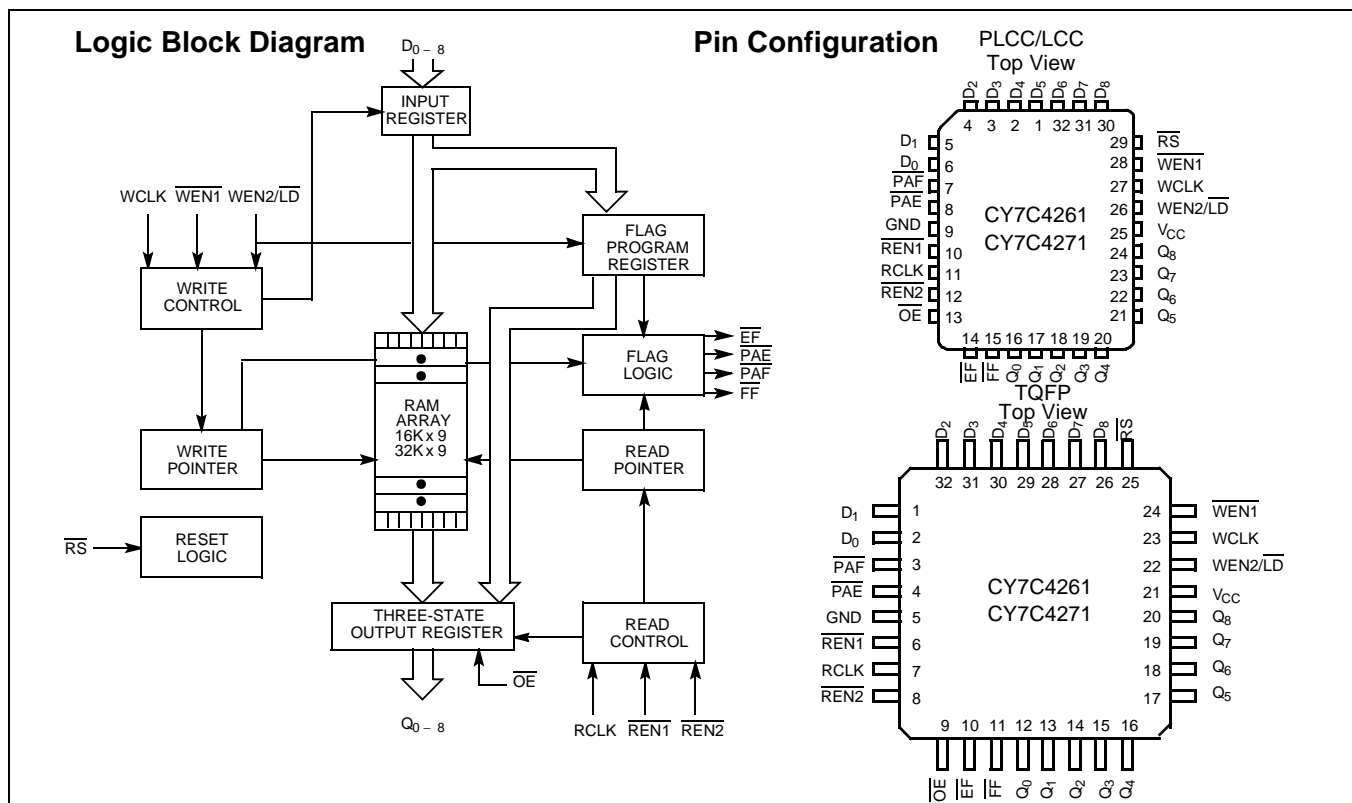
**Logic Block Diagram**

$D_{0-8}$

INPUT REGISTER

WCLK $\overline{WEN1}$ WEN2/$\overline{LD}$

WRITE CONTROL

FLAG PROGRAM REGISTER

FLAG LOGIC

$\overline{EF}$
$\overline{PAE}$
$\overline{PAF}$
$\overline{FF}$

RAM ARRAY 16K x 9 32K x 9

WRITE POINTER

READ POINTER

$\overline{RS}$

RESET LOGIC

THREE-STATE OUTPUT REGISTER

READ CONTROL

$\overline{OE}$

$Q_{0-8}$

RCLK $\overline{REN1}$ $\overline{REN2}$

**Pin Configuration**

PLCC/LCC
Top View

$D_2$ $D_3$ $D_4$ $D_5$ $D_6$ $D_7$ $D_8$
4 3 2 1 32 31 30

$D_1$ 5
$D_0$ 6
$\overline{PAF}$ 7
$\overline{PAE}$ 8
GND 9
$\overline{REN1}$ 10
RCLK 11
$\overline{REN2}$ 12
$\overline{OE}$ 13

29 $\overline{RS}$
28 $\overline{WEN1}$
27 WCLK
26 WEN2/$\overline{LD}$
25 $V_{CC}$
24 $Q_8$
23 $Q_7$
22 $Q_6$
21 $Q_5$

CY7C4261
CY7C4271

14 15 16 17 18 19 20
$\overline{EF}$ $\overline{FF}$ $Q_0$ $Q_1$ $Q_2$ $Q_3$ $Q_4$

TQFP
Top View

$D_2$ $D_3$ $D_4$ $D_5$ $D_6$ $D_7$ $D_8$ $\overline{RS}$
32 31 30 29 28 27 26 25

$D_1$ 1
$D_0$ 2
$\overline{PAF}$ 3
$\overline{PAE}$ 4
GND 5
$\overline{REN1}$ 6
RCLK 7
$\overline{REN2}$ 8

24 $\overline{WEN1}$
23 WCLK
22 WEN2/$\overline{LD}$
21 $V_{CC}$
20 $Q_8$
19 $Q_7$
18 $Q_6$
17 $Q_5$

CY7C4261
CY7C4271

9 10 11 12 13 14 15 16
$\overline{OE}$ $\overline{EF}$ $\overline{FF}$ $Q_0$ $Q_1$ $Q_2$ $Q_3$ $Q_4$